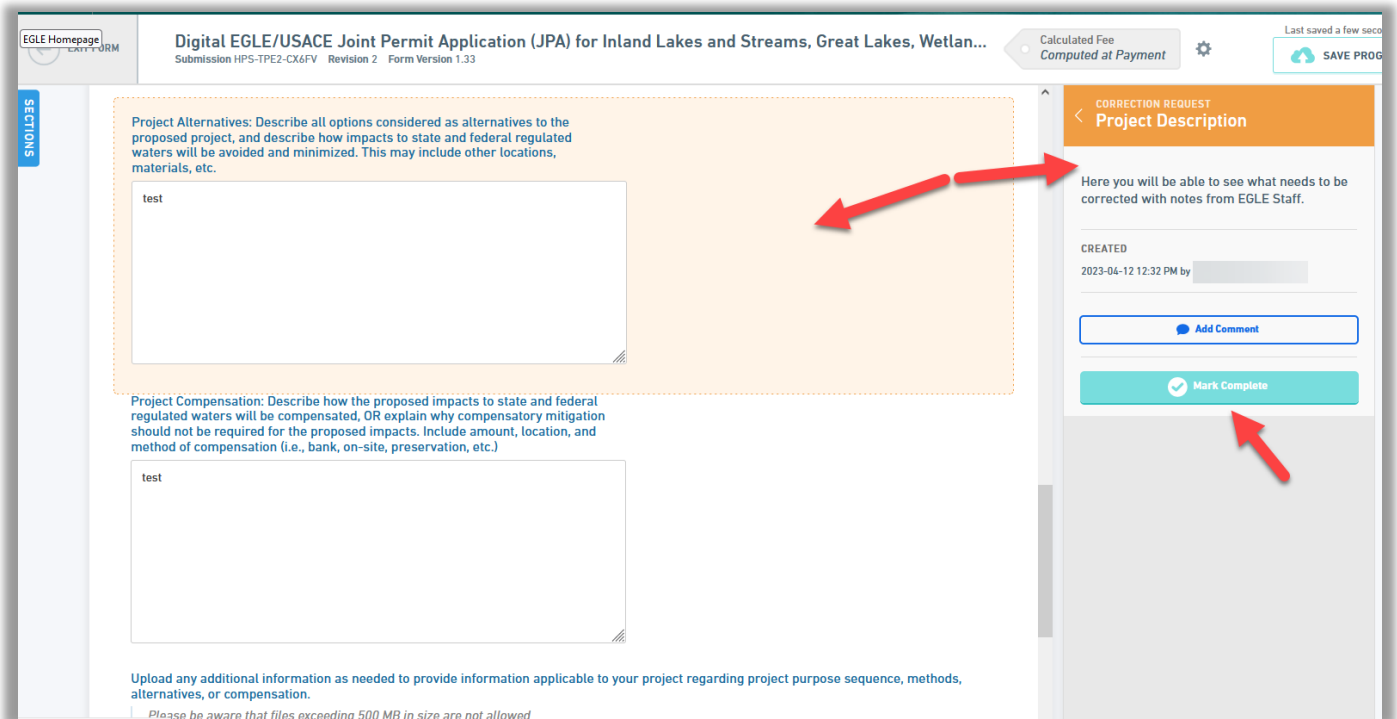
EGLE Homepage
EXIT FORM

Digital EGLE/USACE Joint Permit Application (JPA) for Inland Lakes and Streams, Great Lakes, Wetlan...
Submission HPS-TPE2-CX6FV Revision 2 Form Version 1.33

Calculated Fee
Computed at Payment

Last saved a few seco
SAVE PROG

SECTIONS

Project Alternatives: Describe all options considered as alternatives to the proposed project, and describe how impacts to state and federal regulated waters will be avoided and minimized. This may include other locations, materials, etc.

test

Project Compensation: Describe how the proposed impacts to state and federal regulated waters will be compensated, OR explain why compensatory mitigation should not be required for the proposed impacts. Include amount, location, and method of compensation (i.e., bank, on-site, preservation, etc.)

test

Upload any additional information as needed to provide information applicable to your project regarding project purpose sequence, methods, alternatives, or compensation.

Please be aware that files exceeding 500 MB in size are not allowed

CORRECTION REQUEST
Project Description

Here you will be able to see what needs to be corrected with notes from EGLE Staff.

CREATED
2023-04-12 12:32 PM by

Add Comment

Mark Complete